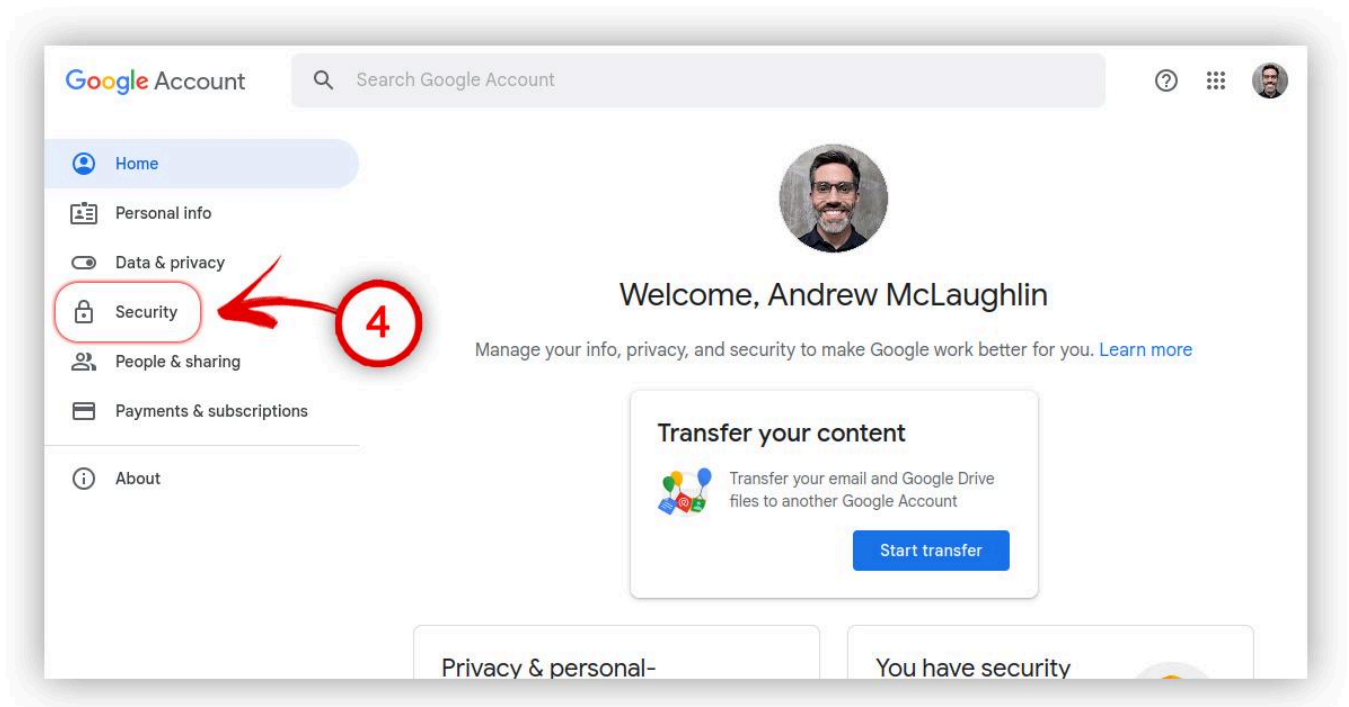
Google Account

Search Google Account

Home

Personal info

Data & privacy

Security

People & sharing

Payments & subscriptions

About

4

Welcome, Andrew McLaughlin

Manage your info, privacy, and security to make Google work better for you. Learn more

Transfer your content

Transfer your email and Google Drive files to another Google Account

Start transfer

Privacy & personal-

You have security